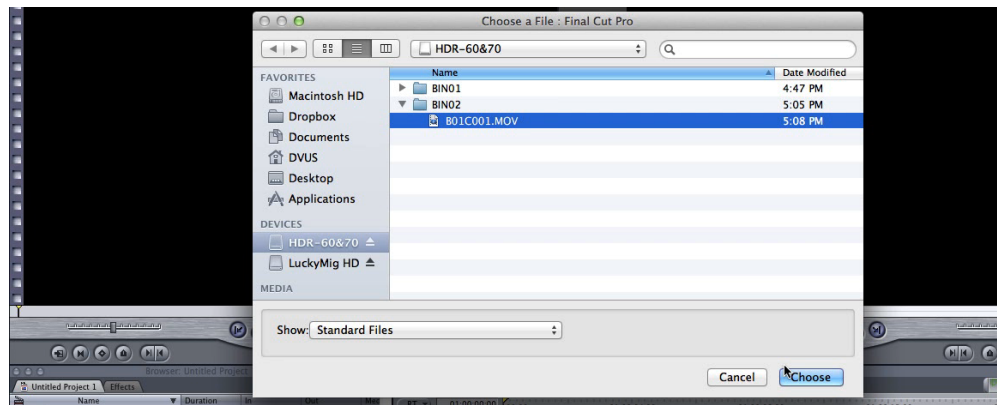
Choose a File : Final Cut Pro

HDR-60&70

FAVORITES
Macintosh HD
Dropbox
Documents
DVUS
Desktop
Applications
DEVICES
HDR-60&70
LuckyMig HD
MEDIA

| Name | Date Modified |
|---|---|
| BIN01 | 4:47 PM |
| BIN02 | 5:05 PM |
| B01C001.MOV | 5:08 PM |

Show: Standard Files

Cancel
Choose

Browser: Untitled Project
Untitled Project 1
Effects
Name
Duration
In
Out
Me
01:00:00:00